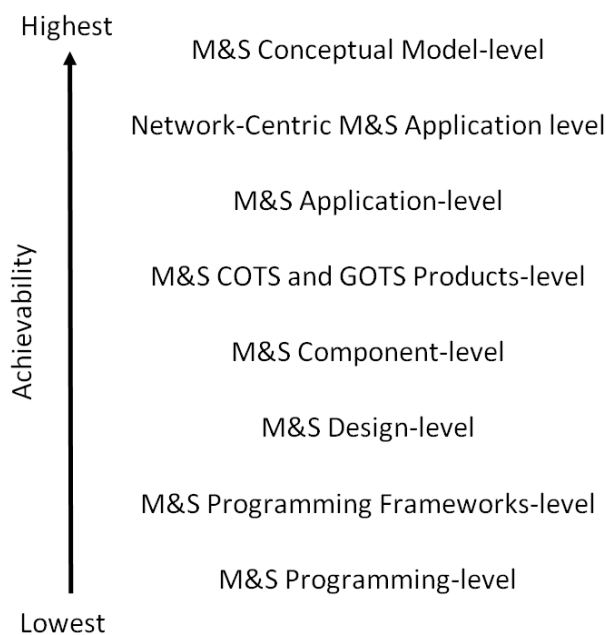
Highest

Achievability

Lowest

M&S Conceptual Model-level

Network-Centric M&S Application level

M&S Application-level

M&S COTS and GOTS Products-level

M&S Component-level

M&S Design-level

M&S Programming Frameworks-level

M&S Programming-level